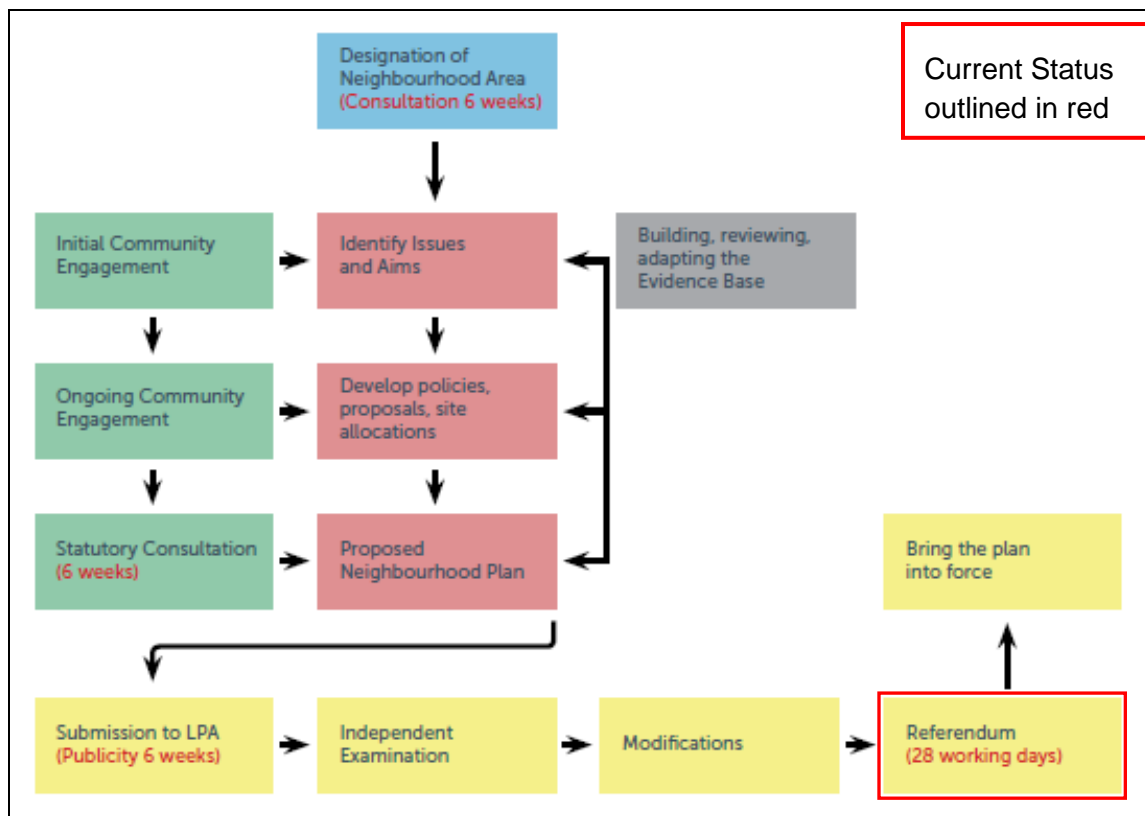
Designation of Neighbourhood Area
(Consultation 6 weeks)

Current Status outlined in red

Initial Community Engagement

Identify Issues and Aims

Building, reviewing, adapting the Evidence Base

Ongoing Community Engagement

Develop policies, proposals, site allocations

Statutory Consultation
(6 weeks)

Proposed Neighbourhood Plan

Bring the plan into force

Submission to LPA
(Publicity 6 weeks)

Independent Examination

Modifications

Referendum
(28 working days)